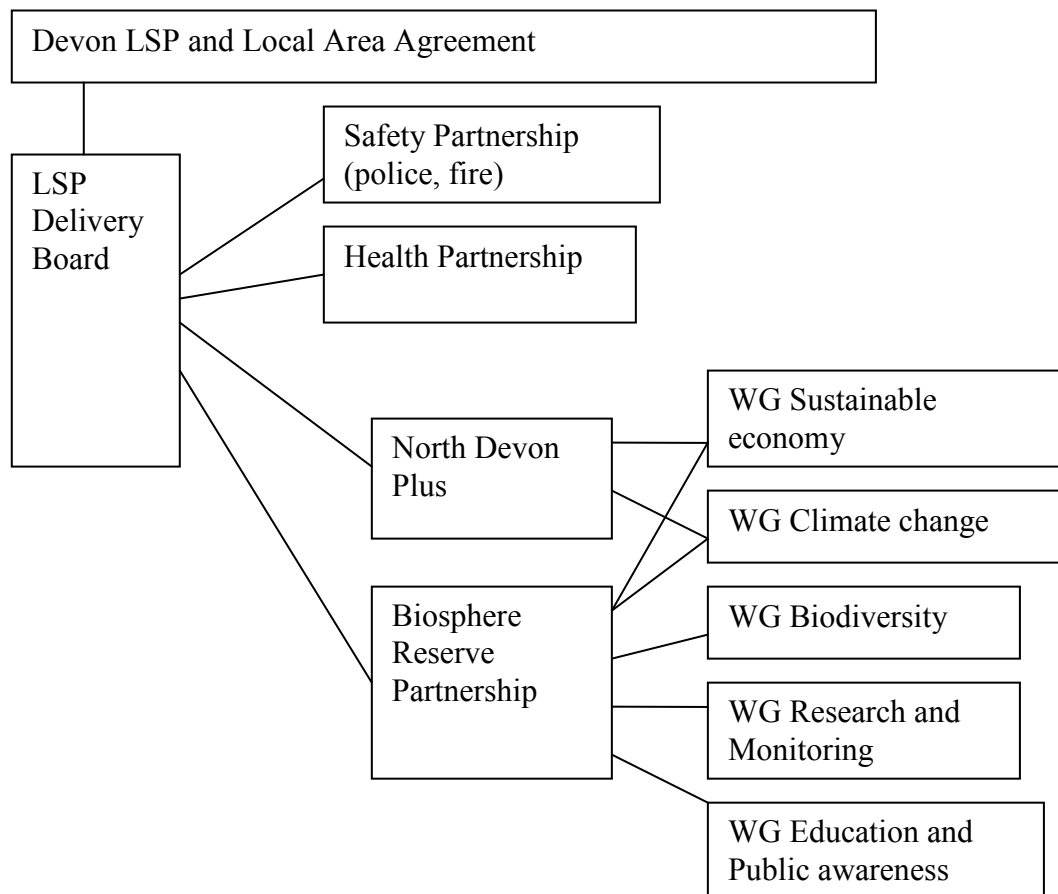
Devon LSP and Local Area Agreement

LSP Delivery Board

Safety Partnership (police, fire)

Health Partnership

North Devon Plus

Biosphere Reserve Partnership

WG Sustainable economy

WG Climate change

WG Biodiversity

WG Research and Monitoring

WG Education and Public awareness